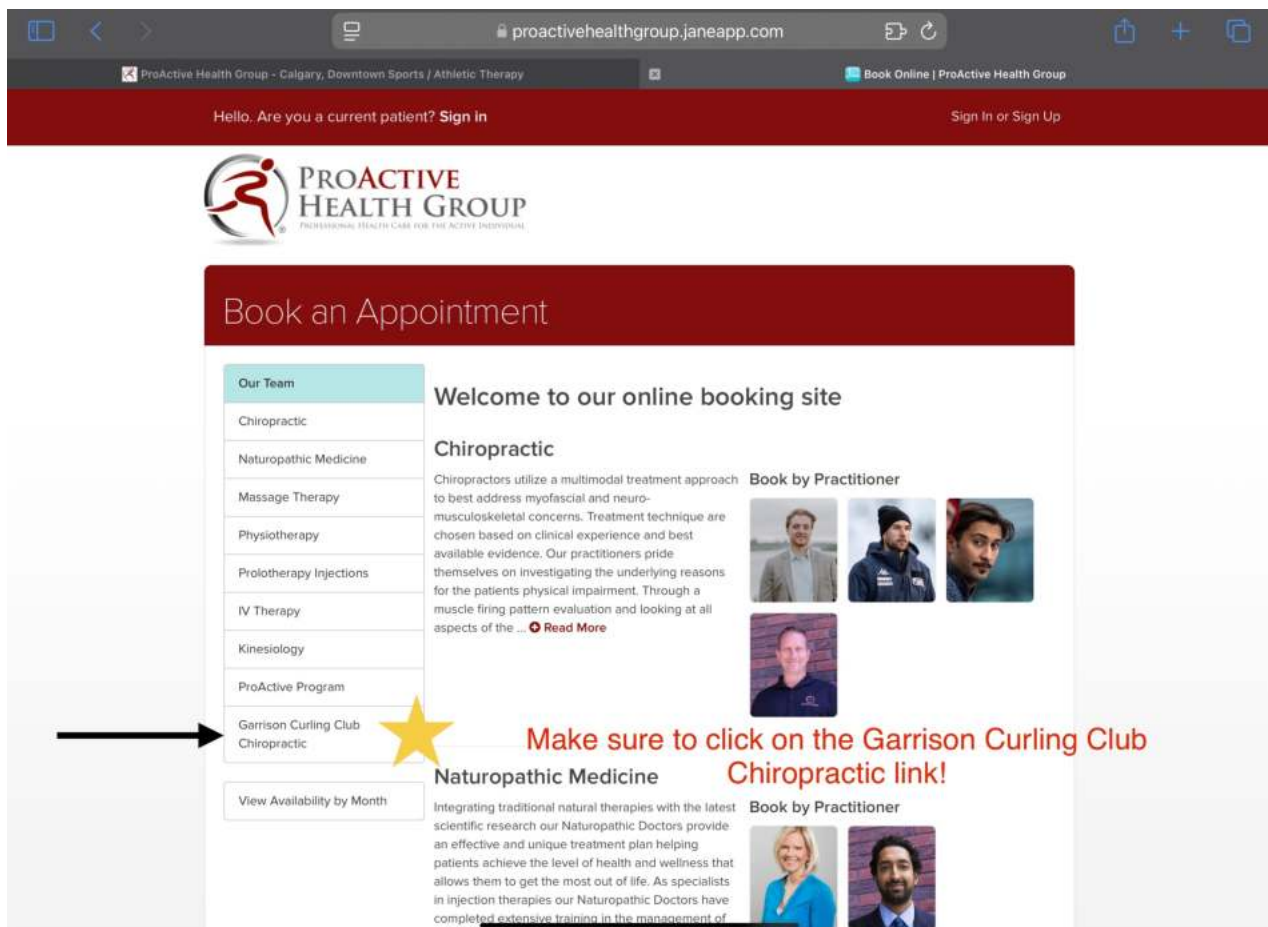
proactivehealthgroup.janeapp.com

ProActive Health Group - Calgary, Downtown Sports / Athletic Therapy

Book Online | ProActive Health Group

Hello. Are you a current patient? Sign in

Sign In or Sign Up

PROACTIVE HEALTH GROUP
PROFESSIONAL HEALTH CARE FOR THE ACTIVE INDIVIDUAL

Book an Appointment

Our Team
Chiropractic
Naturopathic Medicine
Massage Therapy
Physiotherapy
Prolotherapy Injections
IV Therapy
Kinesiology
ProActive Program
Garrison Curling Club Chiropractic

View Availability by Month

Welcome to our online booking site

Chiropractic

Chiropractors utilize a multimodal treatment approach to best address myofascial and neuro-musculoskeletal concerns. Treatment technique are chosen based on clinical experience and best available evidence. Our practitioners pride themselves on investigating the underlying reasons for the patients physical impairment. Through a muscle firing pattern evaluation and looking at all aspects of the ... Read More

Book by Practitioner

Make sure to click on the Garrison Curling Club Chiropractic link!

Naturopathic Medicine

Integrating traditional natural therapies with the latest scientific research our Naturopathic Doctors provide an effective and unique treatment plan helping patients achieve the level of health and wellness that allows them to get the most out of life. As specialists in injection therapies our Naturopathic Doctors have completed extensive training in the management of

Book by Practitioner